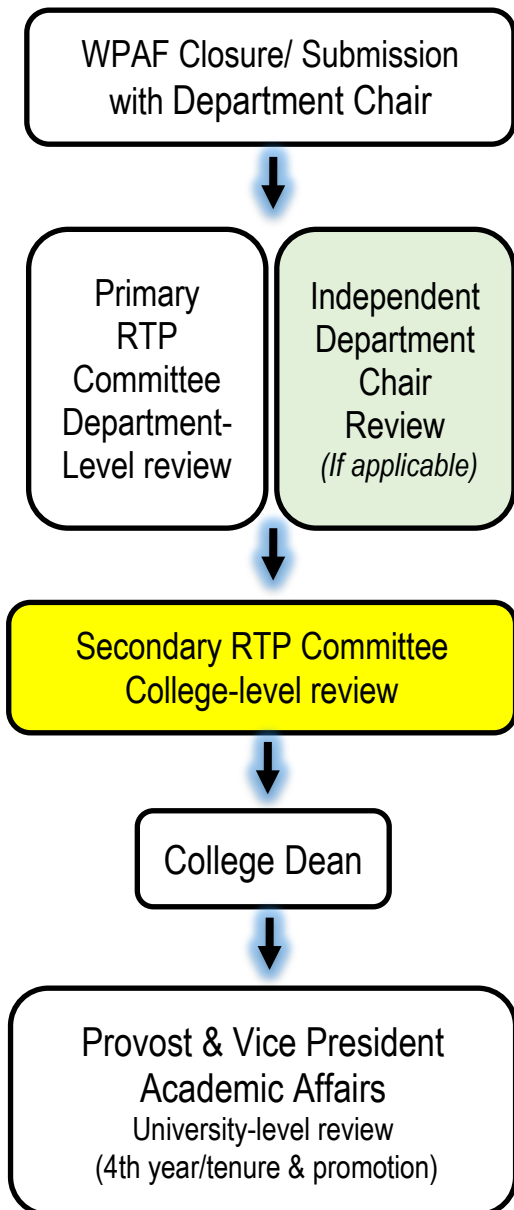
WPAF Closure/ Submission with Department Chair

Primary RTP Committee Department-Level review

Independent Department Chair Review
*(If applicable)*

Secondary RTP Committee College-level review

College Dean

Provost & Vice President Academic Affairs
University-level review
(4th year/tenure & promotion)